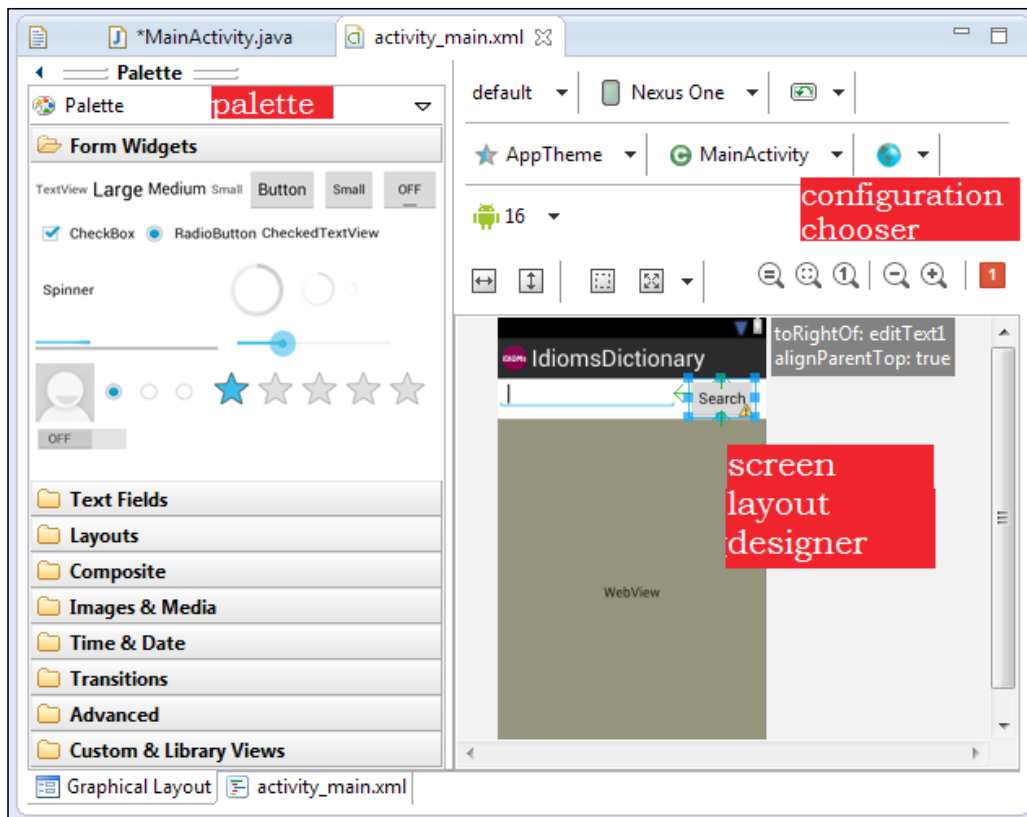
*MainActivity.java
activity_main.xml

Palette
Palette
palette
Form Widgets
TextView Large Medium Small Button Small OFF
CheckBox RadioButton CheckedTextView
Spinner
OFF
Text Fields
Layouts
Composite
Images & Media
Time & Date
Transitions
Advanced
Custom & Library Views

default
Nexus One
AppTheme
MainActivity
16
configuration chooser
1
toRightOf: editText1
alignParentTop: true
IdiomsDictionary
Search
screen layout designer
WebView

Graphical Layout
activity_main.xml